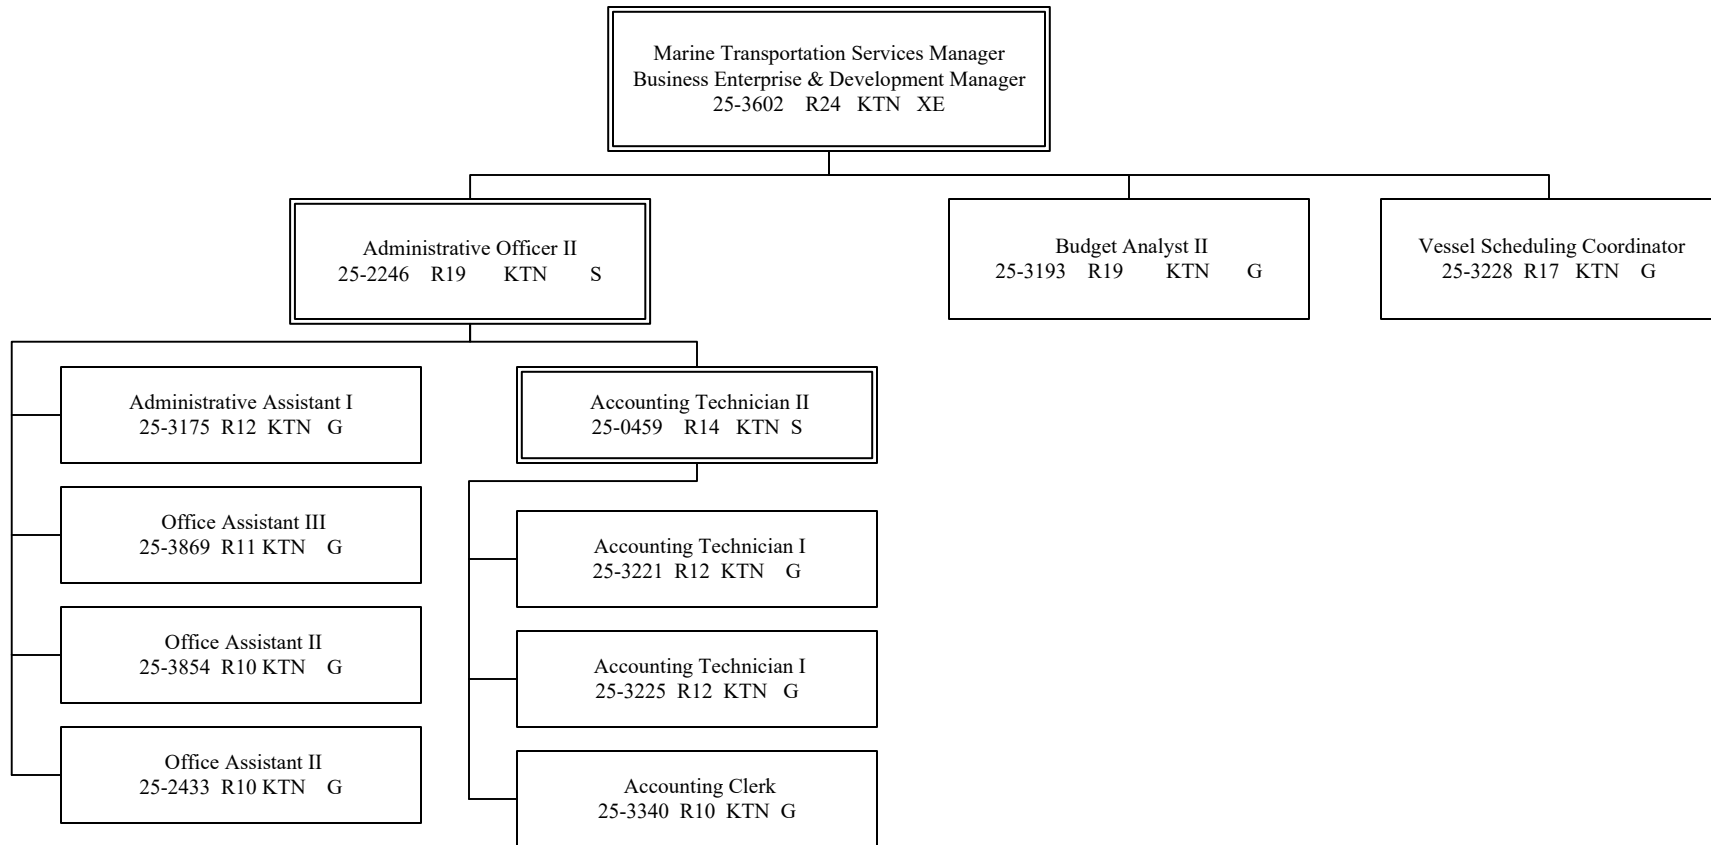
Marine Transportation Services Manager
Business Enterprise & Development Manager
25-3602 R24 KTN XE

Administrative Officer II
25-2246 R19 KTN S

Budget Analyst II
25-3193 R19 KTN G

Vessel Scheduling Coordinator
25-3228 R17 KTN G

Administrative Assistant I
25-3175 R12 KTN G

Office Assistant III
25-3869 R11 KTN G

Office Assistant II
25-3854 R10 KTN G

Office Assistant II
25-2433 R10 KTN G

Accounting Technician II
25-0459 R14 KTN S

Accounting Technician I
25-3221 R12 KTN G

Accounting Technician I
25-3225 R12 KTN G

Accounting Clerk
25-3340 R10 KTN G